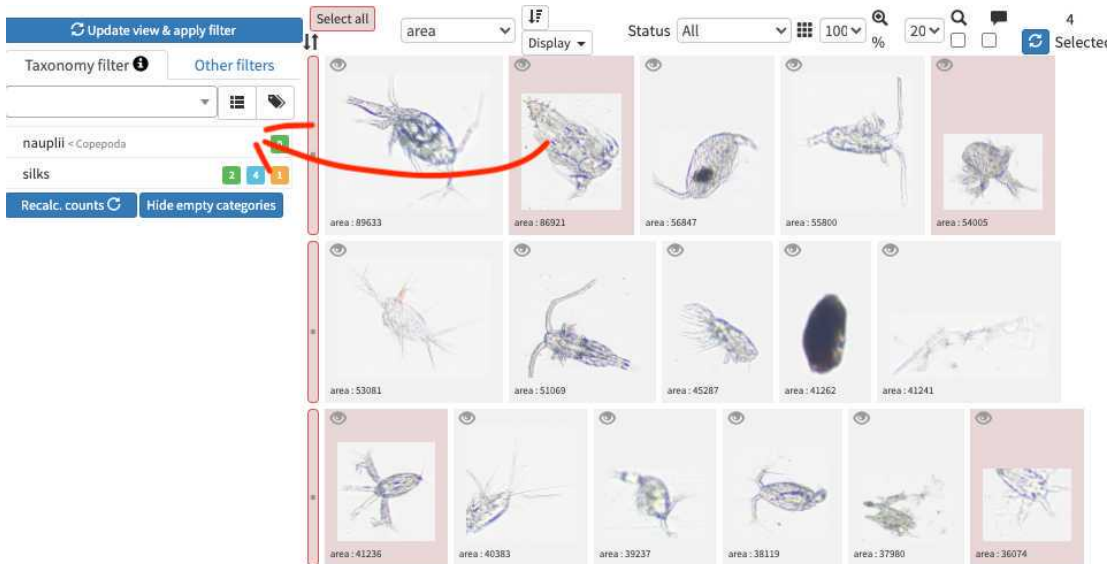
Update view & apply filter

Taxonomy filter Other filters

nauplii < Copepoda

silks 2 4 1

Recalc. counts Hide empty categories

Select all

area

Display

Status All

100

%

20

4 Selected

area : 89633

area : 86921

area : 56847

area : 55800

area : 54005

area : 53081

area : 51069

area : 45287

area : 41262

area : 41241

area : 41236

area : 40383

area : 39237

area : 38119

area : 37980

area : 36074